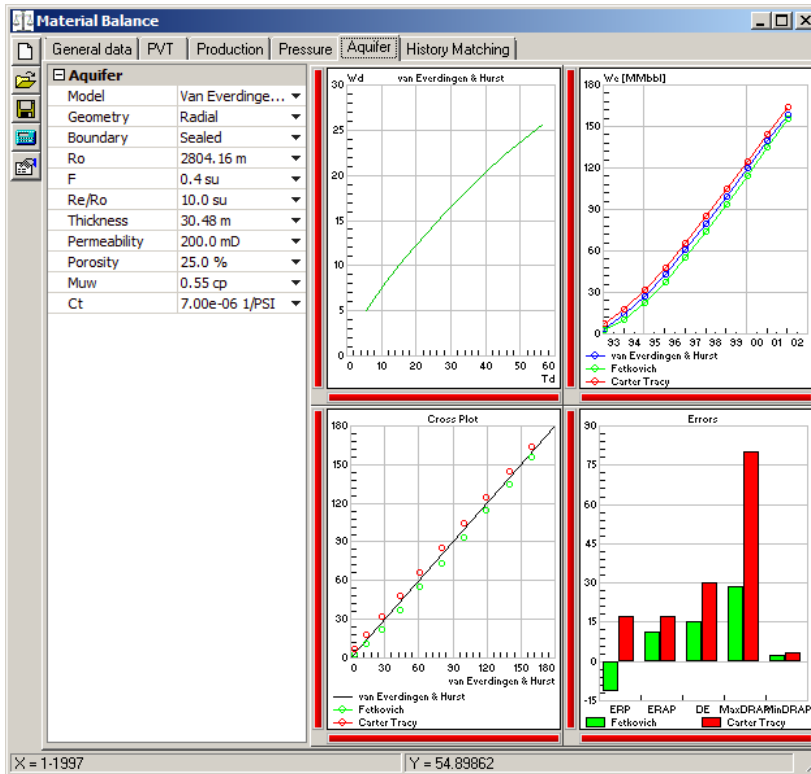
Material Balance

General data | PVT | Production | Pressure | Aquifer | History Matching

⊟ Aquifer

| | |
|---|---|
| Model | Van Everdinge... |
| Geometry | Radial |
| Boundary | Sealed |
| Ro | 2804.16 m |
| F | 0.4 su |
| Re/Ro | 10.0 su |
| Thickness | 30.48 m |
| Permeability | 200.0 mD |
| Porosity | 25.0 % |
| Muw | 0.55 cp |
| Ct | 7.00e-06 1/PSI |

Wd van Everdingen & Hurst
30 25 20 15 10 5 0
0 10 20 30 40 50 60
Td

We [MMbbl]
180 150 120 90 60 30 0
93 94 95 96 97 98 99 00 01 02
van Everdingen & Hurst
Fetkovich
Carter Tracy

Cross Plot
180 150 120 90 60 30 0
0 30 60 90 120 150 180
van Everdingen & Hurst
van Everdingen & Hurst
Fetkovich
Carter Tracy

Errors
90 75 60 45 30 15 0 -15
ERP ERAP DE MaxDRAP MinDRAP
Fetkovich
Carter Tracy

X = 1-1997
Y = 54.89862